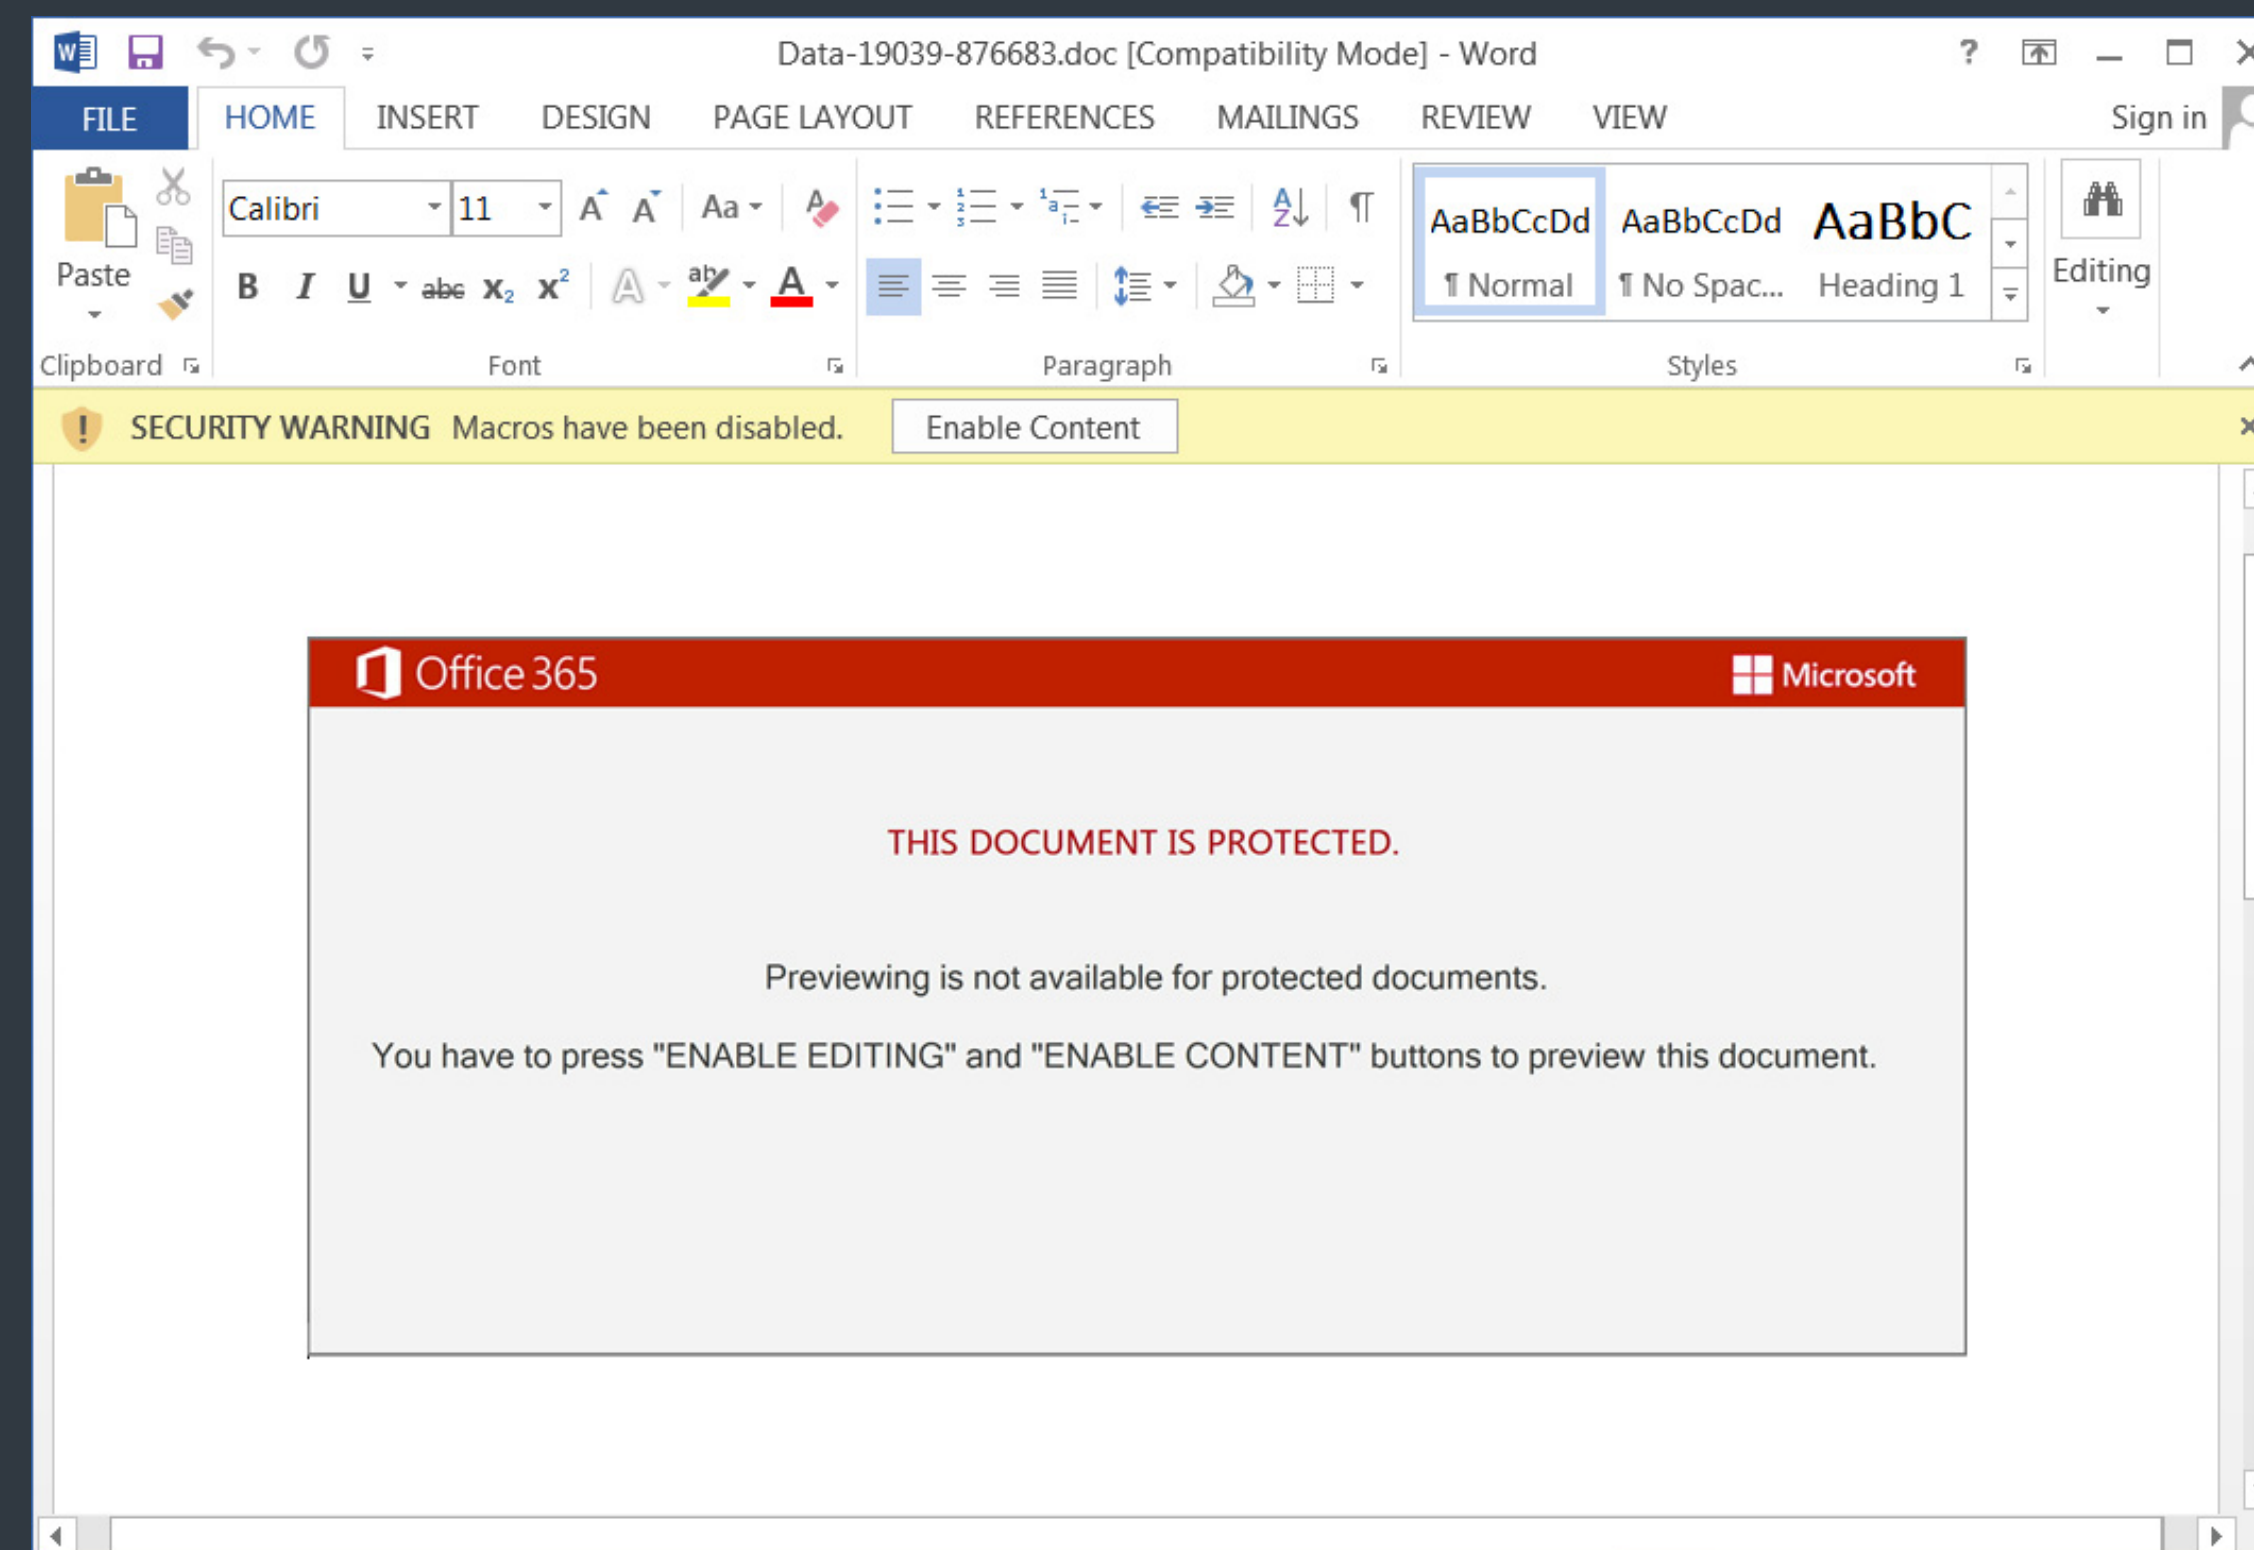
Data-19039-876683.doc [Compatibility Mode] - Word

FILE HOME INSERT DESIGN PAGE LAYOUT REFERENCES MAILINGS REVIEW VIEW Sign in

Paste
Clipboard

Calibri 11
Aa
B I U abc $x_2$ $x^2$
Font

Paragraph

AaBbCcDd ¶ Normal
AaBbCcDd ¶ No Spac...
AaBbC Heading 1
Styles

Editing

SECURITY WARNING Macros have been disabled. Enable Content

Office 365
Microsoft

THIS DOCUMENT IS PROTECTED.

Previewing is not available for protected documents.

You have to press "ENABLE EDITING" and "ENABLE CONTENT" buttons to preview this document.